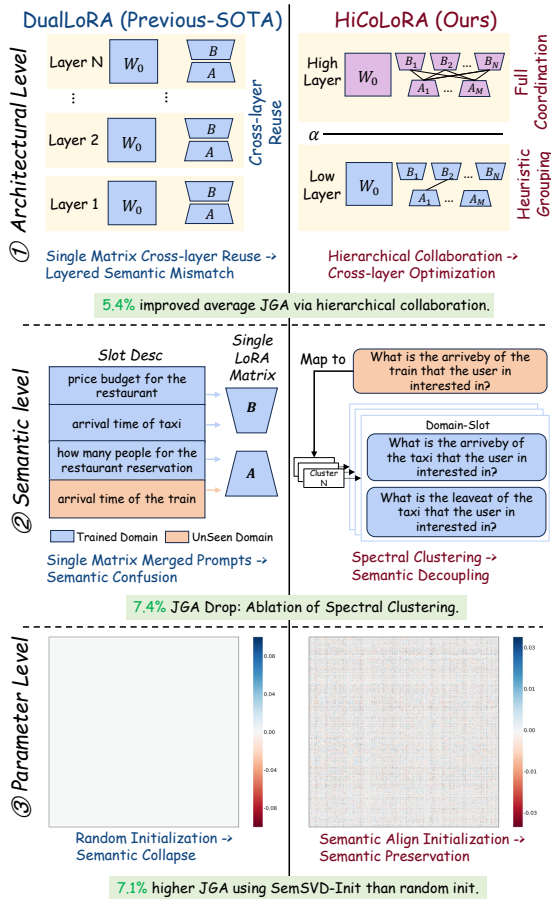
DualLoRA (Previous-SOTA)

HiCoLoRA (Ours)

① Architectural Level

Layer N $W_0$ $B$ $A$

⋮ ⋮

Layer 2 $W_0$ $B$ $A$

Layer 1 $W_0$ $B$ $A$

Cross-layer Reuse

Single Matrix Cross-layer Reuse -> Layered Semantic Mismatch

High Layer $W_0$ $B_1$ $B_2$ ... $B_N$ $A_1$ ... $A_M$

Full Coordination

$\alpha$

Low Layer $W_0$ $B_1$ $B_2$ ... $B_N$ $A_1$ ... $A_M$

Heuristic Grouping

Hierarchical Collaboration -> Cross-layer Optimization

5.4% improved average JGA via hierarchical collaboration.

② Semantic level

Slot Desc

price budget for the restaurant

arrival time of taxi

how many people for the restaurant reservation

arrival time of the train

Single LoRA Matrix

$B$

$A$

Trained Domain UnSeen Domain

Single Matrix Merged Prompts -> Semantic Confusion

Map to

What is the arriveby of the train that the user in interested in?

Cluster N

Domain-Slot

What is the arriveby of the taxi that the user in interested in?

What is the leaveat of the taxi that the user in interested in?

Spectral Clustering -> Semantic Decoupling

7.4% JGA Drop: Ablation of Spectral Clustering.

③ Parameter Level

0.08
0.04
0.00
-0.04
-0.08

Random Initialization -> Semantic Collapse

0.03
0.02
0.01
0
-0.01
-0.02
-0.03

Semantic Align Initialization -> Semantic Preservation

7.1% higher JGA using SemSVD-Init than random init.